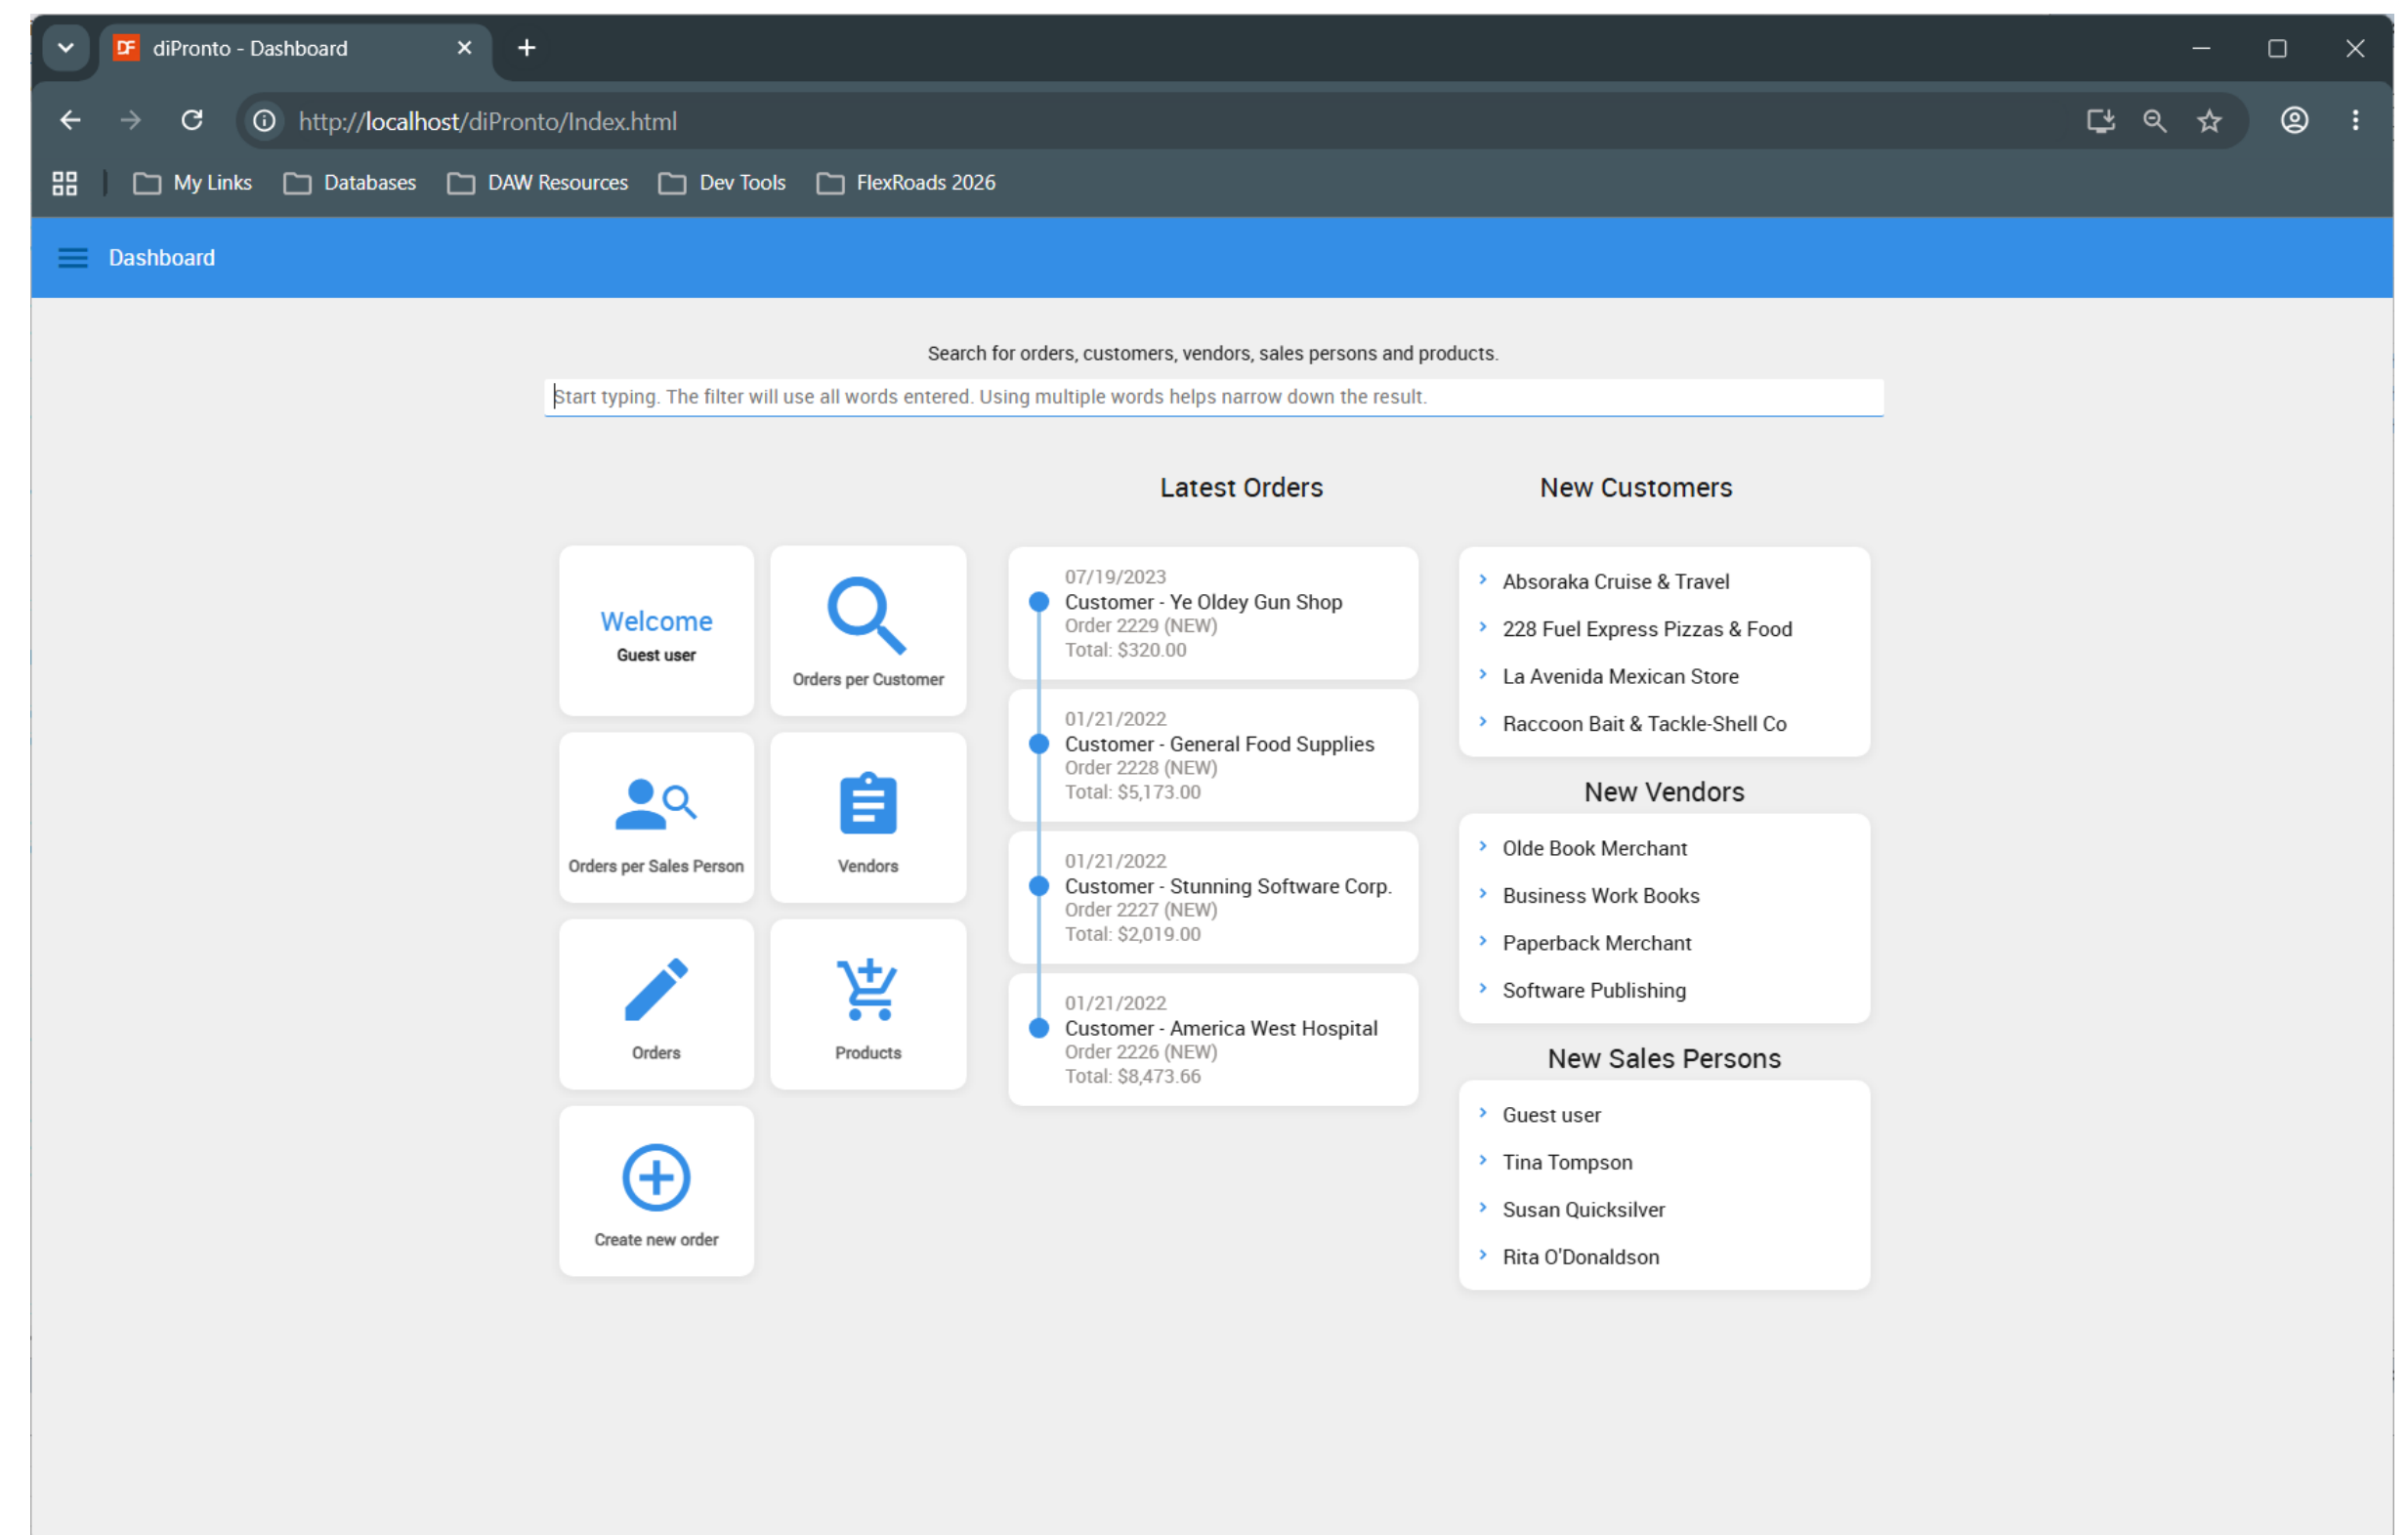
diPronto - Dashboard

http://localhost/diPronto/Index.html

My Links Databases DAW Resources Dev Tools FlexRoads 2026

Dashboard

Search for orders, customers, vendors, sales persons and products.

Start typing. The filter will use all words entered. Using multiple words helps narrow down the result.

Welcome
Guest user

Orders per Customer

Orders per Sales Person

Vendors

Orders

Products

Create new order

Latest Orders

07/19/2023
Customer - Ye Oldey Gun Shop
Order 2229 (NEW)
Total: $320.00

01/21/2022
Customer - General Food Supplies
Order 2228 (NEW)
Total: $5,173.00

01/21/2022
Customer - Stunning Software Corp.
Order 2227 (NEW)
Total: $2,019.00

01/21/2022
Customer - America West Hospital
Order 2226 (NEW)
Total: $8,473.66

New Customers

Absoraka Cruise & Travel
228 Fuel Express Pizzas & Food
La Avenida Mexican Store
Raccoon Bait & Tackle-Shell Co

New Vendors

Olde Book Merchant
Business Work Books
Paperback Merchant
Software Publishing

New Sales Persons

Guest user
Tina Tompson
Susan Quicksilver
Rita O'Donaldson